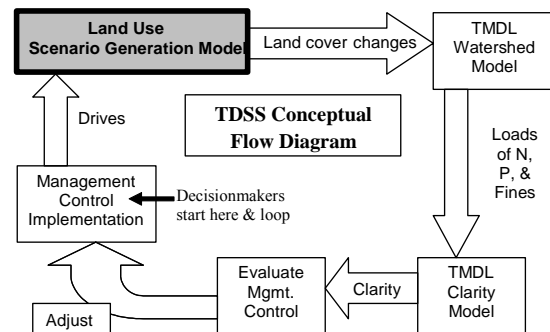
Land Use Scenario Generation Model

Land cover changes

TMDL Watershed Model

TDSS Conceptual Flow Diagram

Drives

Loads of N, P, & Fines

Management Control Implementation

Decisionmakers start here & loop

Evaluate Mgmt. Control

Clarity

TMDL Clarity Model

Adjust